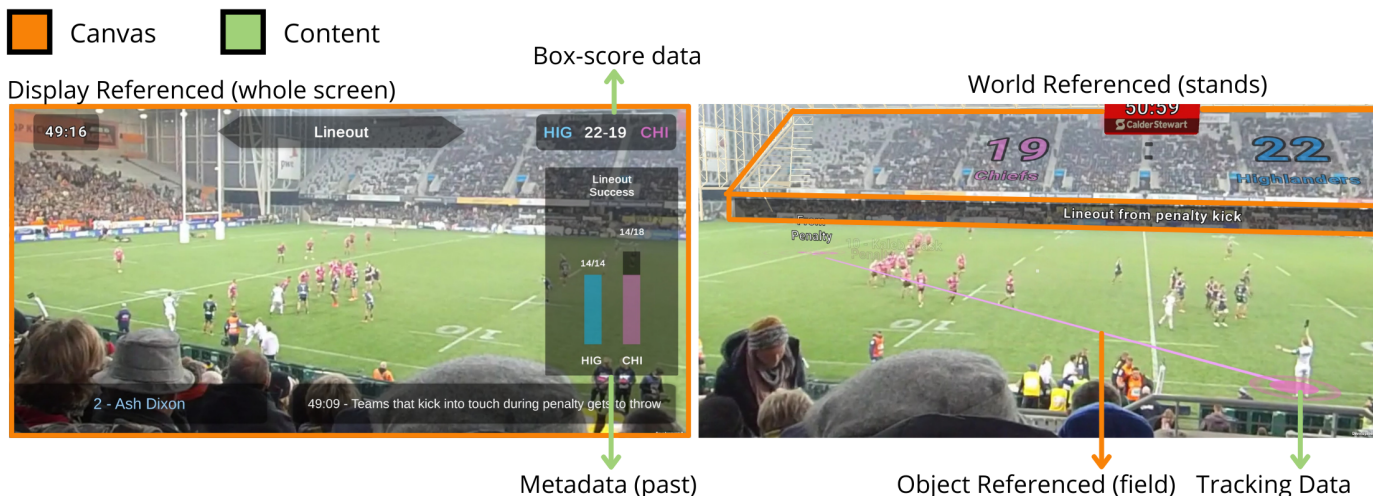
Canvas

Content

Box-score data

Display Referenced (whole screen)

49:16

Lineout

HIG 22-19 CHI

Lineout Success

14/18

14/14

HIG CHI

2 - Ash Dixon

49:09 - Teams that kick into touch during penalty gets to throw

Metadata (past)

World Referenced (stands)

50:59

Calder Stewart

19

Chiefs

22

Highlanders

Lineout from penalty kick

Penalty

Object Referenced (field)

Tracking Data